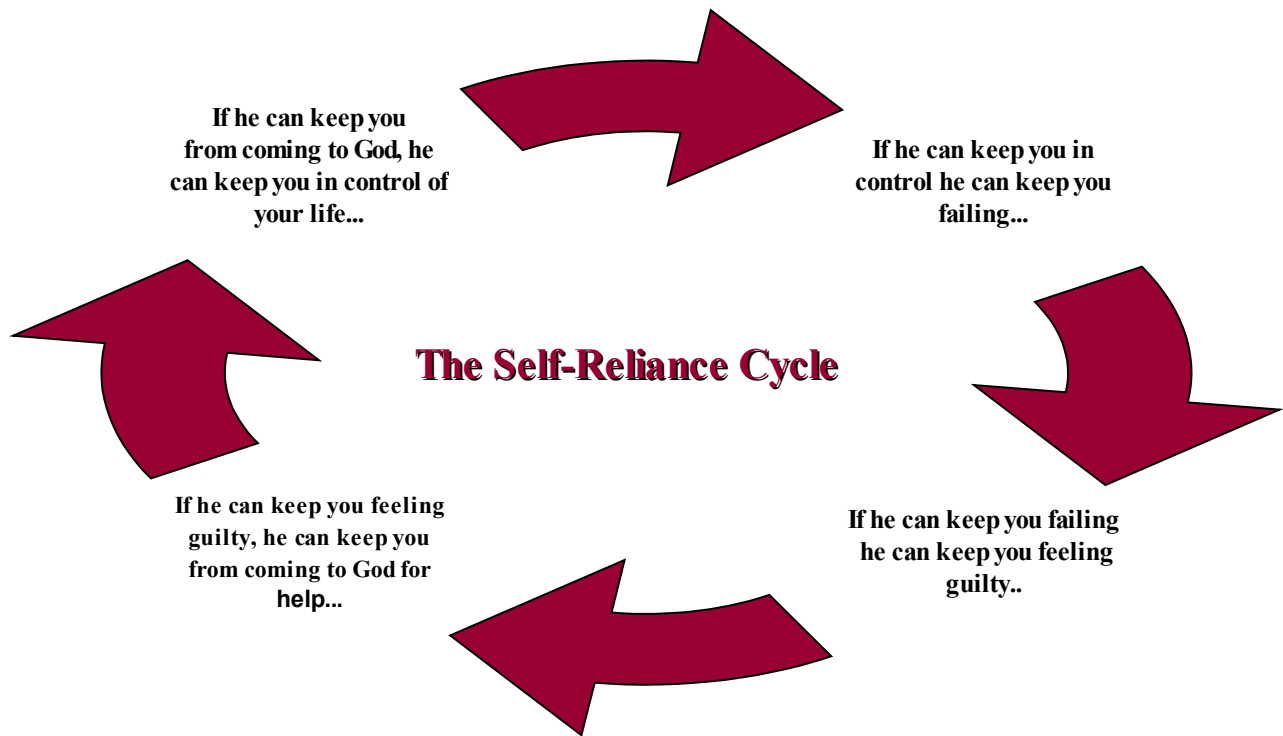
If he can keep you from coming to God, he can keep you in control of your life...

If he can keep you in control he can keep you failing...

The Self-Reliance Cycle

If he can keep you feeling guilty, he can keep you from coming to God for help...

If he can keep you failing he can keep you feeling guilty..